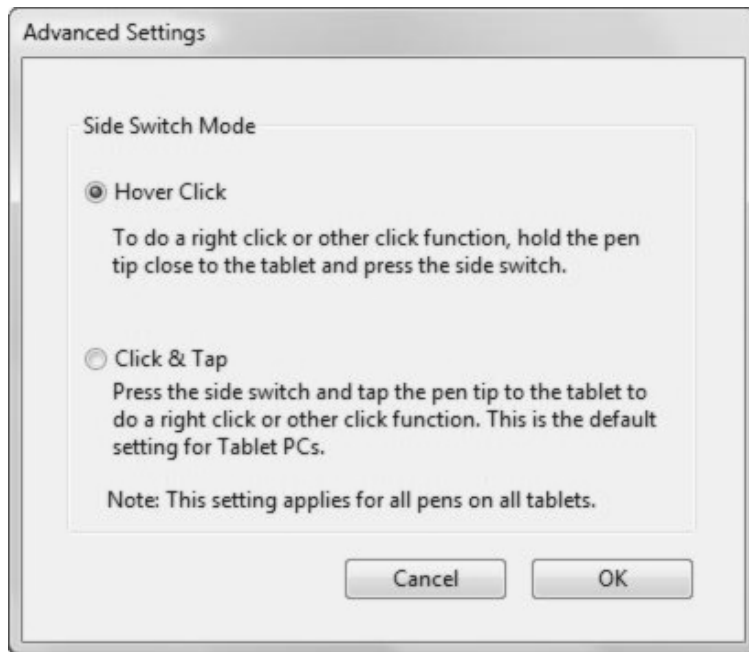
Advanced Settings

Side Switch Mode

Hover Click

To do a right click or other click function, hold the pen tip close to the tablet and press the side switch.

Click & Tap

Press the side switch and tap the pen tip to the tablet to do a right click or other click function. This is the default setting for Tablet PCs.

Note: This setting applies for all pens on all tablets.

Cancel

OK